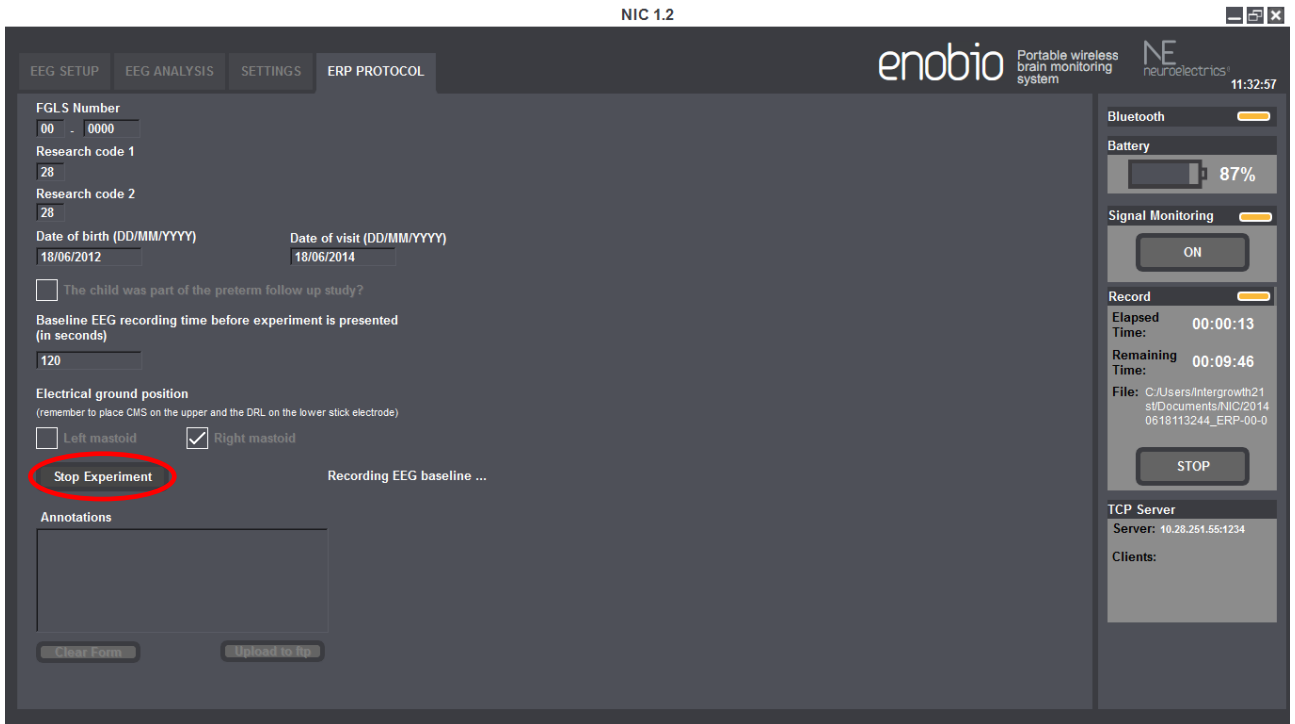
NIC 1.2

EEG SETUP EEG ANALYSIS SETTINGS ERP PROTOCOL

enobio Portable wireless brain monitoring system

NE neuroelectrics

11:32:57

FGLS Number
00 - 0000

Research code 1
28

Research code 2
28

Date of birth (DD/MM/YYYY)
18/06/2012

Date of visit (DD/MM/YYYY)
18/06/2014

The child was part of the preterm follow up study?

Baseline EEG recording time before experiment is presented (in seconds)
120

Electrical ground position
(remember to place CMS on the upper and the DRL on the lower stick electrode)

Left mastoid
Right mastoid

Stop Experiment

Recording EEG baseline ...

Annotations

Clear Form
Upload to ftp

Bluetooth

Battery
87%

Signal Monitoring
ON

Record
Elapsed Time: 00:00:13
Remaining Time: 00:09:46
File: C:/Users/Intergrowth21st/Documents/NIC/20140618113244_ERP-00-0

STOP

TCP Server
Server: 10.28.251.55:1234
Clients: